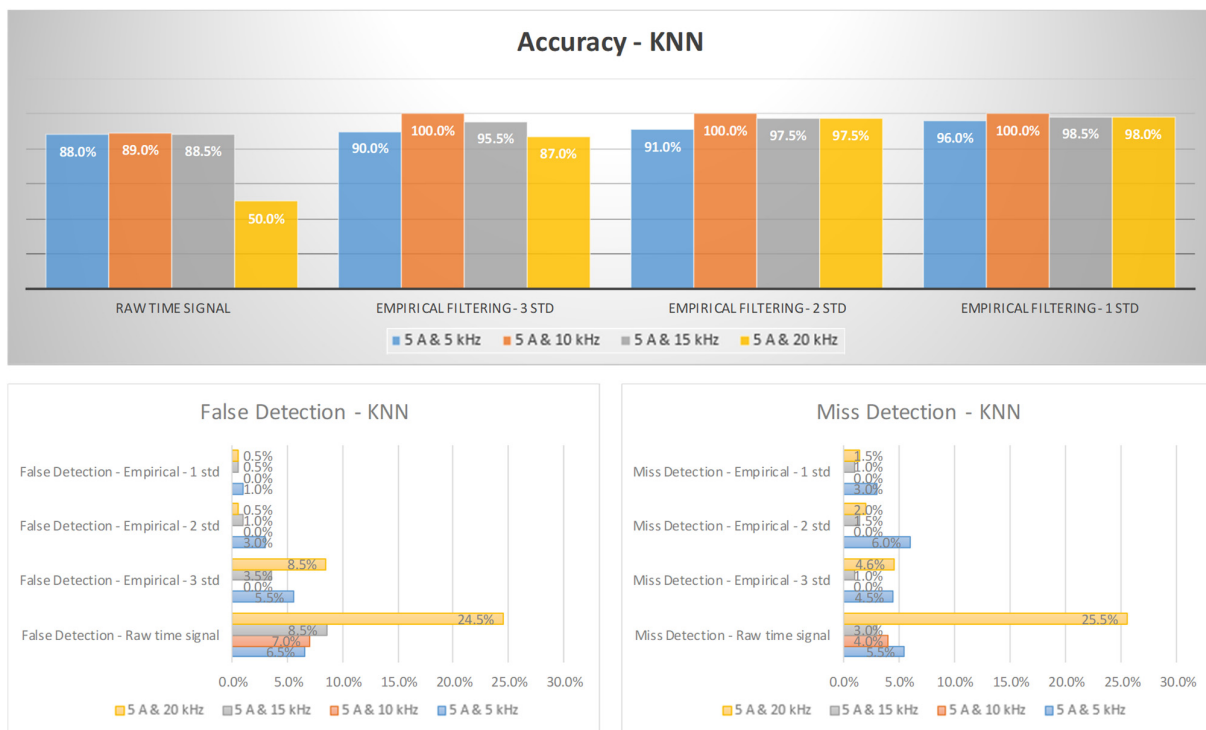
Accuracy - KNN

| | 5 A & 5 kHz | 5 A & 10 kHz | 5 A & 15 kHz | 5 A & 20 kHz |
|---|---|---|---|---|
| RAW TIME SIGNAL | 88.0% | 89.0% | 88.5% | 50.0% |
| EMPIRICAL FILTERING - 3 STD | 90.0% | 100.0% | 95.5% | 87.0% |
| EMPIRICAL FILTERING - 2 STD | 91.0% | 100.0% | 97.5% | 97.5% |
| EMPIRICAL FILTERING - 1 STD | 96.0% | 100.0% | 98.5% | 98.0% |

5 A & 5 kHz 5 A & 10 kHz 5 A & 15 kHz 5 A & 20 kHz

False Detection - KNN

| | 5 A & 20 kHz | 5 A & 15 kHz | 5 A & 10 kHz | 5 A & 5 kHz |
|---|---|---|---|---|
| False Detection - Empirical - 1 std | 0.5% | 0.5% | 0.0% | 1.0% |
| False Detection - Empirical - 2 std | 0.5% | 1.0% | 0.0% | 3.0% |
| False Detection - Empirical - 3 std | 8.5% | 3.5% | 0.0% | 5.5% |
| False Detection - Raw time signal | 24.5% | 8.5% | 7.0% | 6.5% |

0.0% 5.0% 10.0% 15.0% 20.0% 25.0% 30.0%

5 A & 20 kHz 5 A & 15 kHz 5 A & 10 kHz 5 A & 5 kHz

Miss Detection - KNN

| | 5 A & 20 kHz | 5 A & 15 kHz | 5 A & 10 kHz | 5 A & 5 kHz |
|---|---|---|---|---|
| Miss Detection - Empirical - 1 std | 1.5% | 1.0% | 0.0% | 3.0% |
| Miss Detection - Empirical - 2 std | 2.0% | 1.5% | 0.0% | 6.0% |
| Miss Detection - Empirical - 3 std | 4.6% | 1.0% | 0.0% | 4.5% |
| Miss Detection - Raw time signal | 25.5% | 3.0% | 4.0% | 5.5% |

0.0% 5.0% 10.0% 15.0% 20.0% 25.0% 30.0%

5 A & 20 kHz 5 A & 15 kHz 5 A & 10 kHz 5 A & 5 kHz